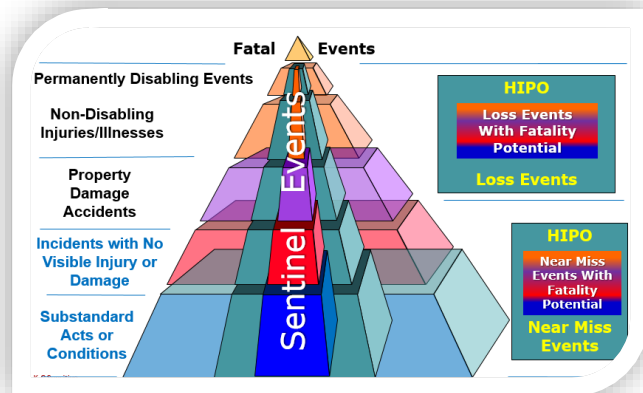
Fatal Events

Permanently Disabling Events

Non-Disabling Injuries/Illnesses

Property Damage Accidents

Incidents with No Visible Injury or Damage

Substandard Acts or Conditions

Sentinel Events

HIPO

Loss Events With Fatality Potential

Loss Events

HIPO

Near Miss Events With Fatality Potential

Near Miss Events